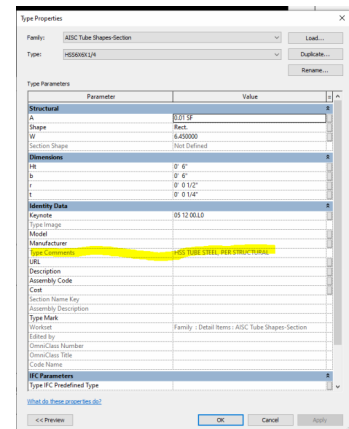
Type Properties

Family: AISC Tube Shapes-Section
Type: HSS6X6X1/4

Load...
Duplicate...
Rename...

Type Parameters

| Parameter | Value | = |
|---|---|---|
| **Structural** | | |
| A | 0.01 SF | |
| Shape | Rect. | |
| W | 6.450000 | |
| Section Shape | Not Defined | |
| **Dimensions** | | |
| Ht | 0' 6" | |
| b | 0' 6" | |
| r | 0' 0 1/2" | |
| t | 0' 0 1/4" | |
| **Identity Data** | | |
| Keynote | 05 12 00.L0 | |
| Type Image | | |
| Model | | |
| Manufacturer | | |
| Type Comments | HSS TUBE STEEL, PER STRUCTURAL | |
| URL | | |
| Description | | |
| Assembly Code | | |
| Cost | | |
| Section Name Key | | |
| Assembly Description | | |
| Type Mark | | |
| Workset | Family : Detail Items : AISC Tube Shapes-Section | |
| Edited by | | |
| OmniClass Number | | |
| OmniClass Title | | |
| Code Name | | |
| **IFC Parameters** | | |
| Type IFC Predefined Type | | |

What do these properties do?

<< Preview
OK
Cancel
Apply